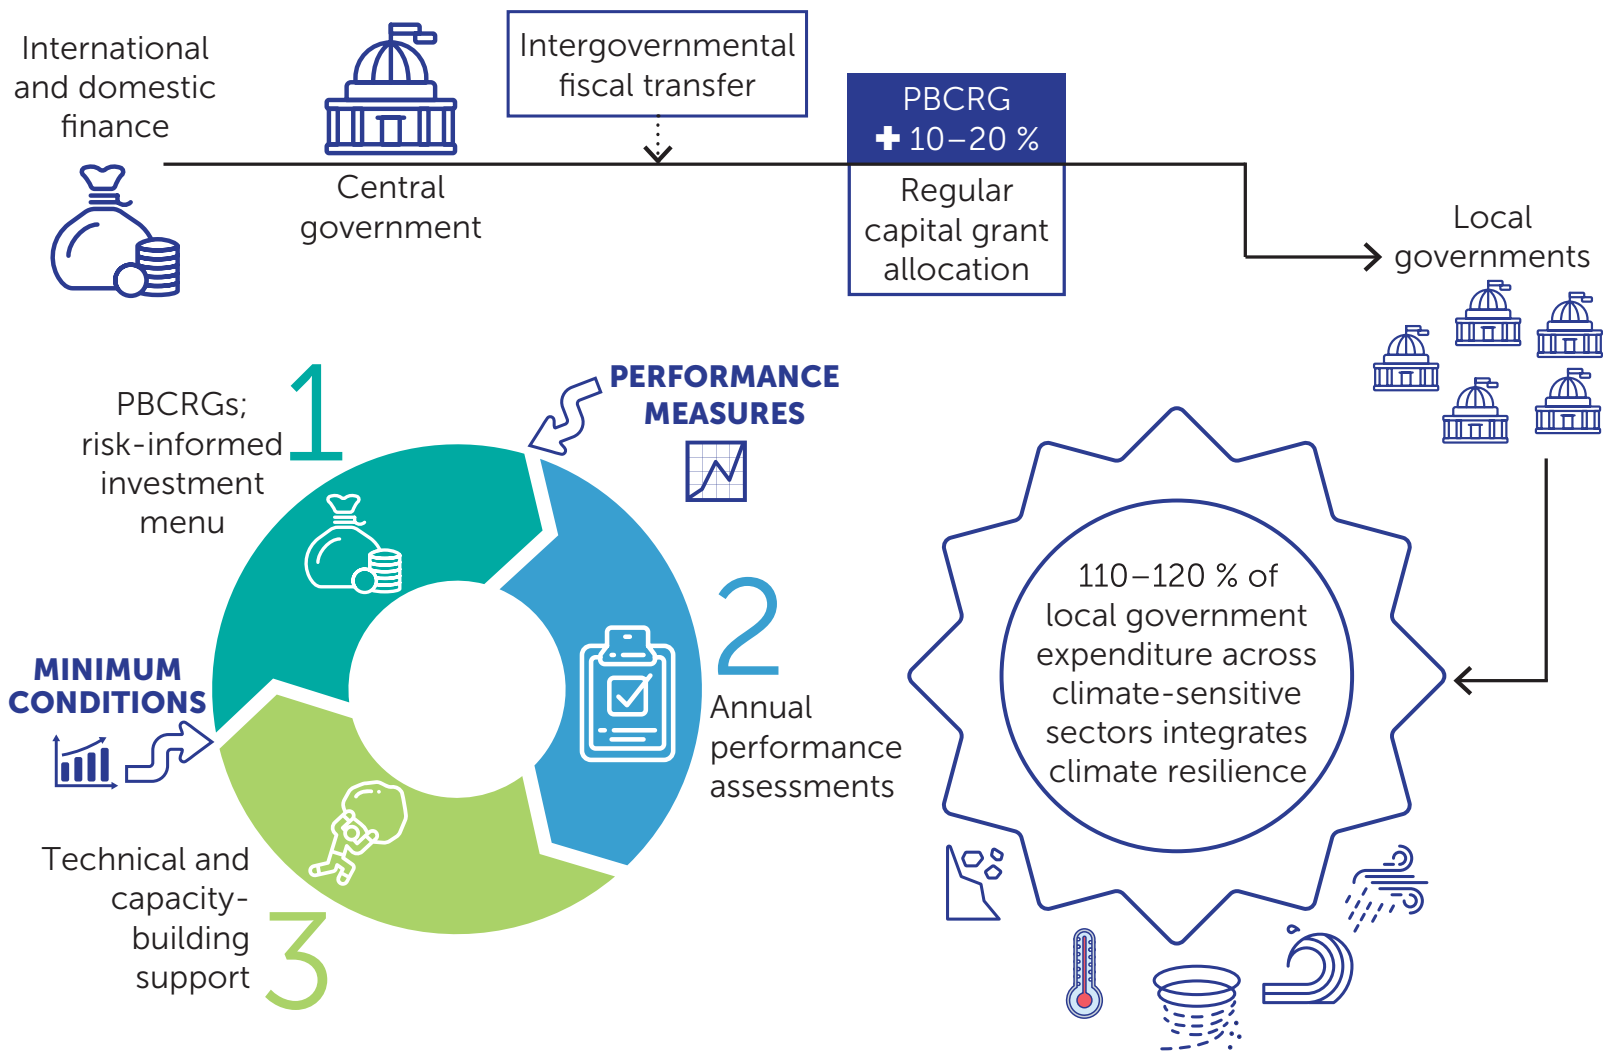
International and domestic finance

Central government

Intergovernmental fiscal transfer

PBCRG
+ 10–20 %

Regular capital grant allocation

Local governments

PBCRGs; risk-informed investment menu

1

PERFORMANCE MEASURES

2

Annual performance assessments

MINIMUM CONDITIONS

Technical and capacity-building support

3

110–120 % of local government expenditure across climate-sensitive sectors integrates climate resilience